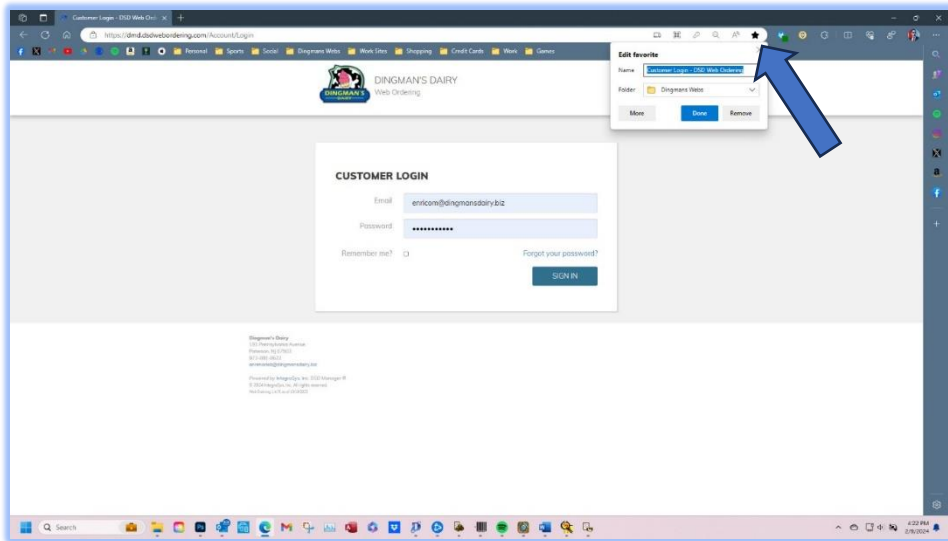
Customer Login - DSD Web Ord ×

https://dmd.dsdwebordering.com/Account/Login

Personal Sports Social Dingmans Webs Work Sites Shopping Credit Cards Work Games

DINGMAN'S DAIRY
Web Ordering

DINGMAN'S DAIRY

Edit favorite

Name Customer Login - DSD Web Ordering

Folder Dingmans Webs

More Done Remove

CUSTOMER LOGIN

Email enricom@dingmansdairy.biz

Password ••••••••••••

Remember me?

Forgot your password?

SIGN IN

Dingman's Dairy
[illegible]
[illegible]
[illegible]
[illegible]

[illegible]
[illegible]
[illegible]

Search

4:22 PM
2/8/2024